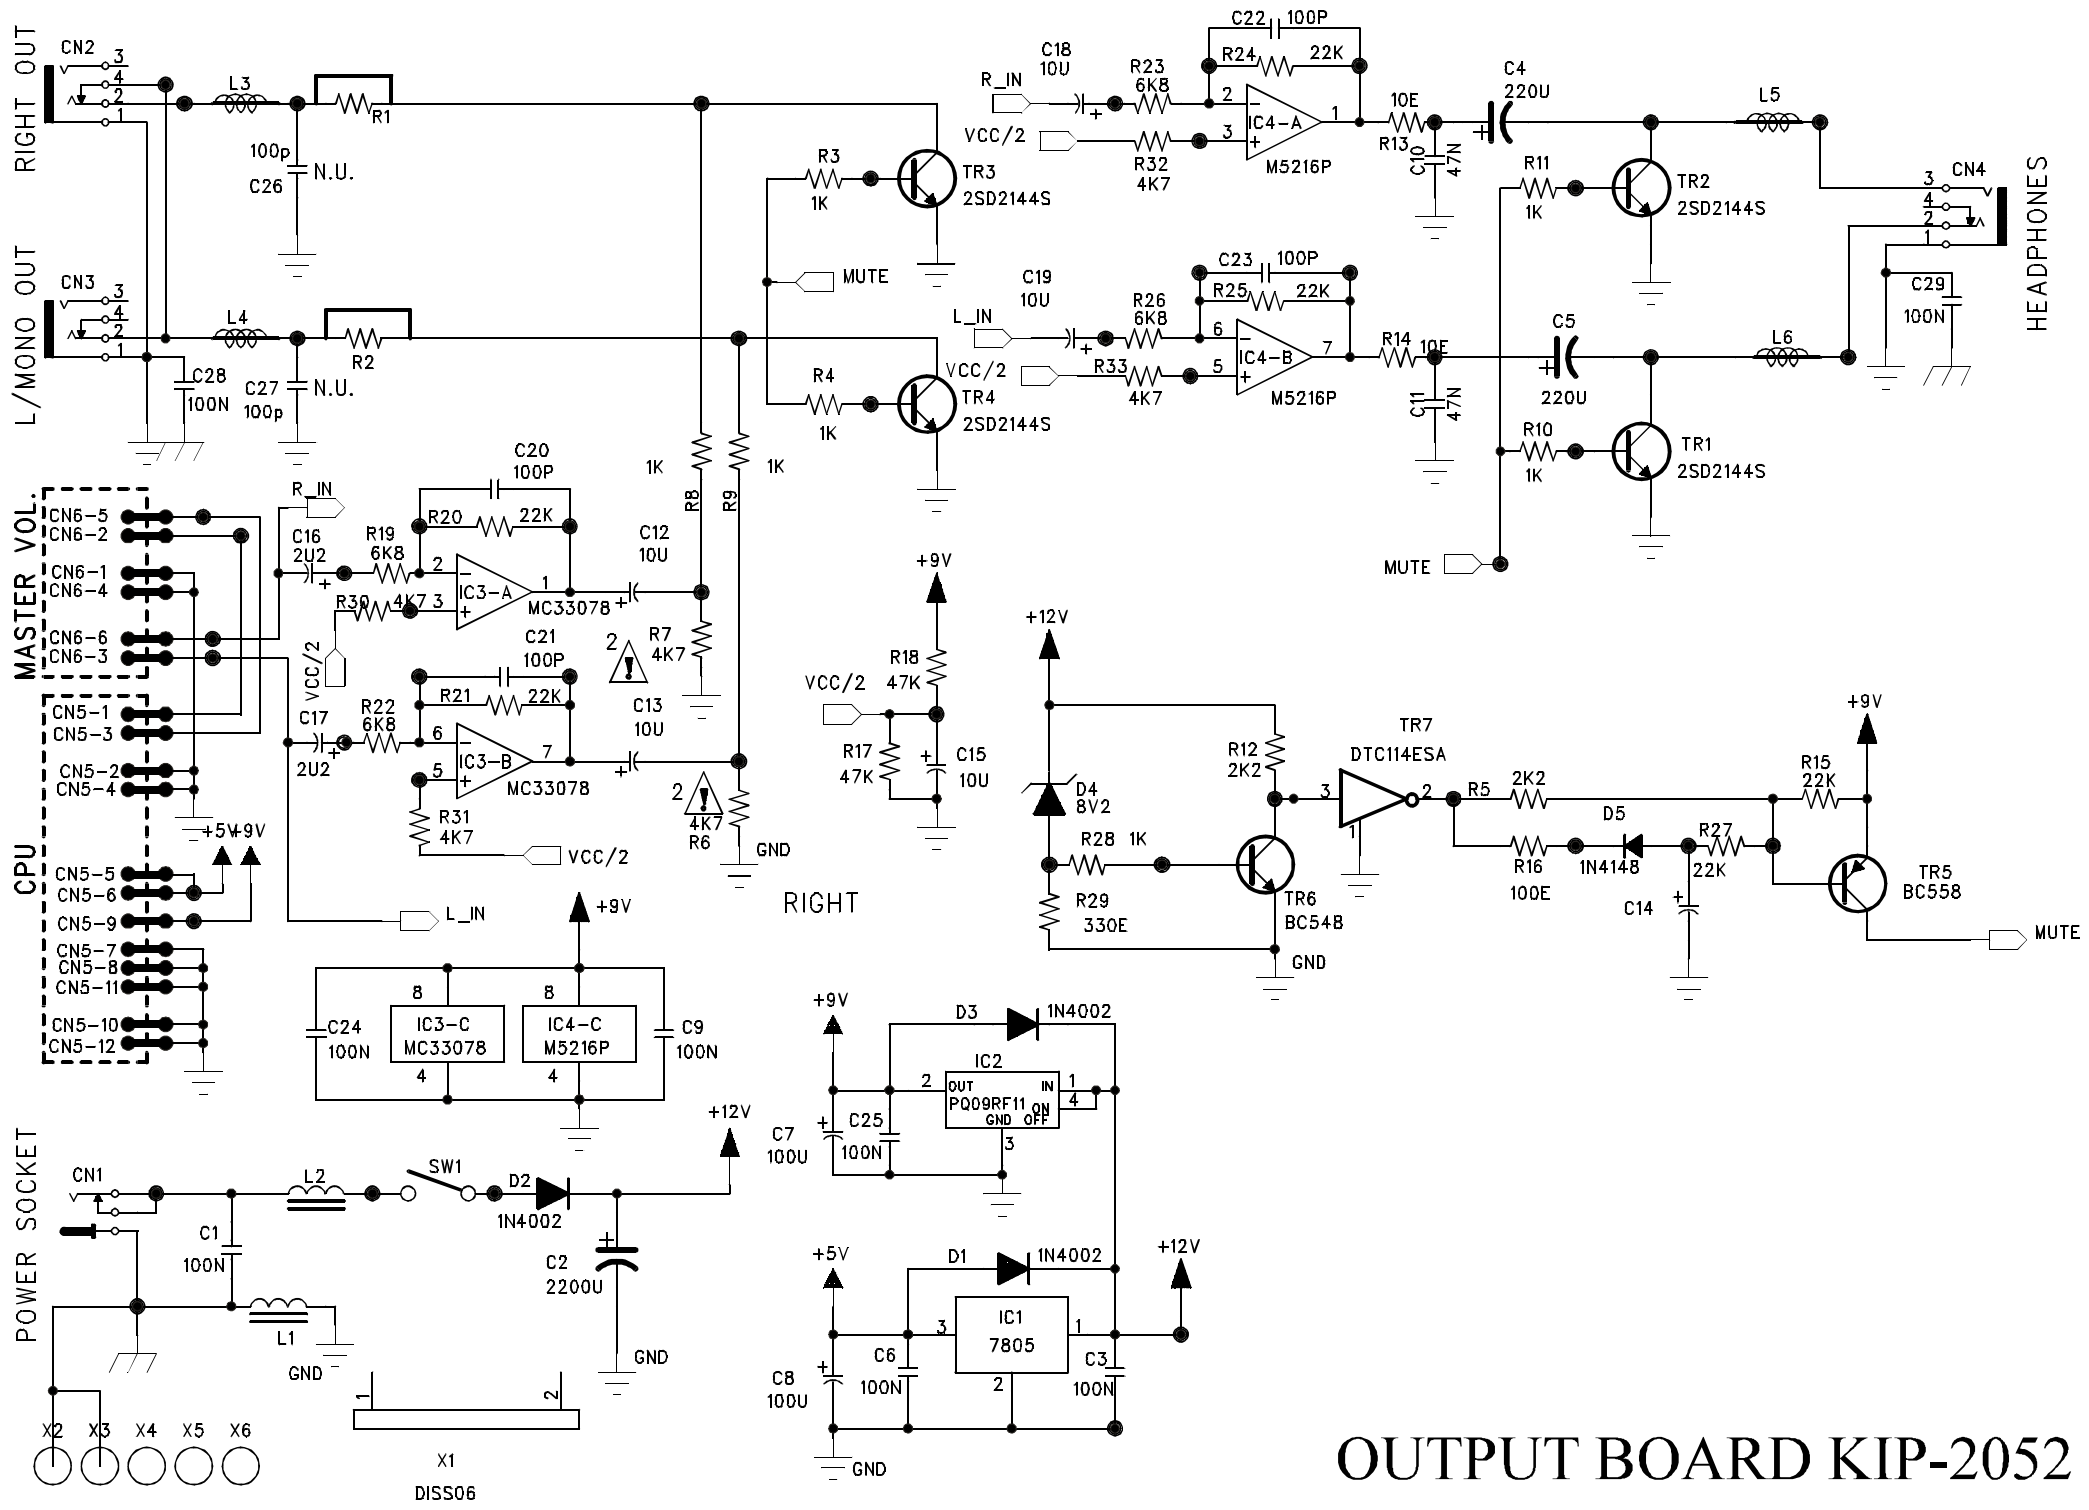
RIGHT OUT
CN2
3
4
2
1
L3
R1
100p
C26
N.U.

L/MONO OUT
CN3
3
4
2
1
L4
R2
C28
100N
C27
100p
N.U.

R3
1K
TR3
2SD2144S
MUTE
R4
1K
VCC/2
TR4
2SD2144S

C18
10U
R_IN
R23
6K8
C22
100P
R24
22K
2
1
IC4-A
3
VCC/2
R32
4K7
M5216P
10E
R13
C10
47N
C4
220U
L5
R11
1K
TR2
2SD2144S
CN4
3
4
2
1
HEADPHONES
C29
100N

C19
10U
L_IN
R26
6K8
C23
100P
R25
22K
6
IC4-B
7
5
R33
4K7
M5216P
R14
10E
C11
47N
C5
220U
L6
R10
1K
TR1
2SD2144S
MUTE

MASTER VOL.
CN6-5
CN6-2
CN6-1
CN6-4
CN6-6
CN6-3
R_IN
C16
2U2
R19
6K8
C20
100P
R20
22K
2
1
IC3-A
3
R30
4K7
MC33078
C12
10U
1K
R8
R9
1K
R7
4K7
2
VCC/2

CPU
CN5-1
CN5-3
CN5-2
CN5-4
+5V
+9V
CN5-5
CN5-6
CN5-9
CN5-7
CN5-8
CN5-11
CN5-10
CN5-12
C17
2U2
R22
6K8
C21
100P
R21
22K
6
7
IC3-B
5
MC33078
R31
4K7
VCC/2
C13
10U
2
4K7
R6
GND
RIGHT
L_IN

+9V
R18
47K
VCC/2
R17
47K
C15
10U

+12V
R12
2K2
TR7
DTC114ESA
3
2
1
R5
2K2
R15
22K
+9V
D4
8V2
R28
1K
TR6
BC548
R29
330E
GND
R16
100E
D5
1N4148
R27
22K
C14
TR5
BC558
MUTE

+9V
8
IC3-C
MC33078
4
8
IC4-C
M5216P
4
C24
100N
C9
100N

+9V
D3
1N4002
IC2
2
OUT
IN
1
PQ09RF11
ON
OFF
4
GND
3
C7
100U
C25
100N

+12V
POWER SOCKET
CN1
L2
SW1
D2
1N4002
C1
100N
L1
GND
C2
2200U
GND
1
2
X1
DISS06
X2
X3
X4
X5
X6

+5V
D1
1N4002
+12V
IC1
7805
3
1
2
C6
100N
C3
100N
C8
100U
GND

OUTPUT BOARD KIP-2052